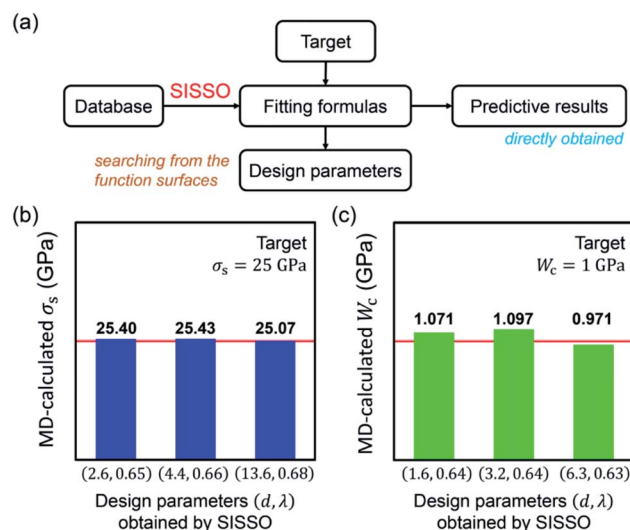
(a)

Target

Database

SISSO

Fitting formulas

Predictive results

directly obtained

searching from the function surfaces

Design parameters

(b)

MD-calculated $\sigma_s$ (GPa)

Target
$\sigma_s = 25$ GPa

25.40 25.43 25.07

$(2.6, 0.65)$ $(4.4, 0.66)$ $(13.6, 0.68)$

Design parameters $(d, \lambda)$ obtained by SISSO

(c)

MD-calculated $W_c$ (GPa)

Target
$W_c = 1$ GPa

1.071 1.097 0.971

$(1.6, 0.64)$ $(3.2, 0.64)$ $(6.3, 0.63)$

Design parameters $(d, \lambda)$ obtained by SISSO